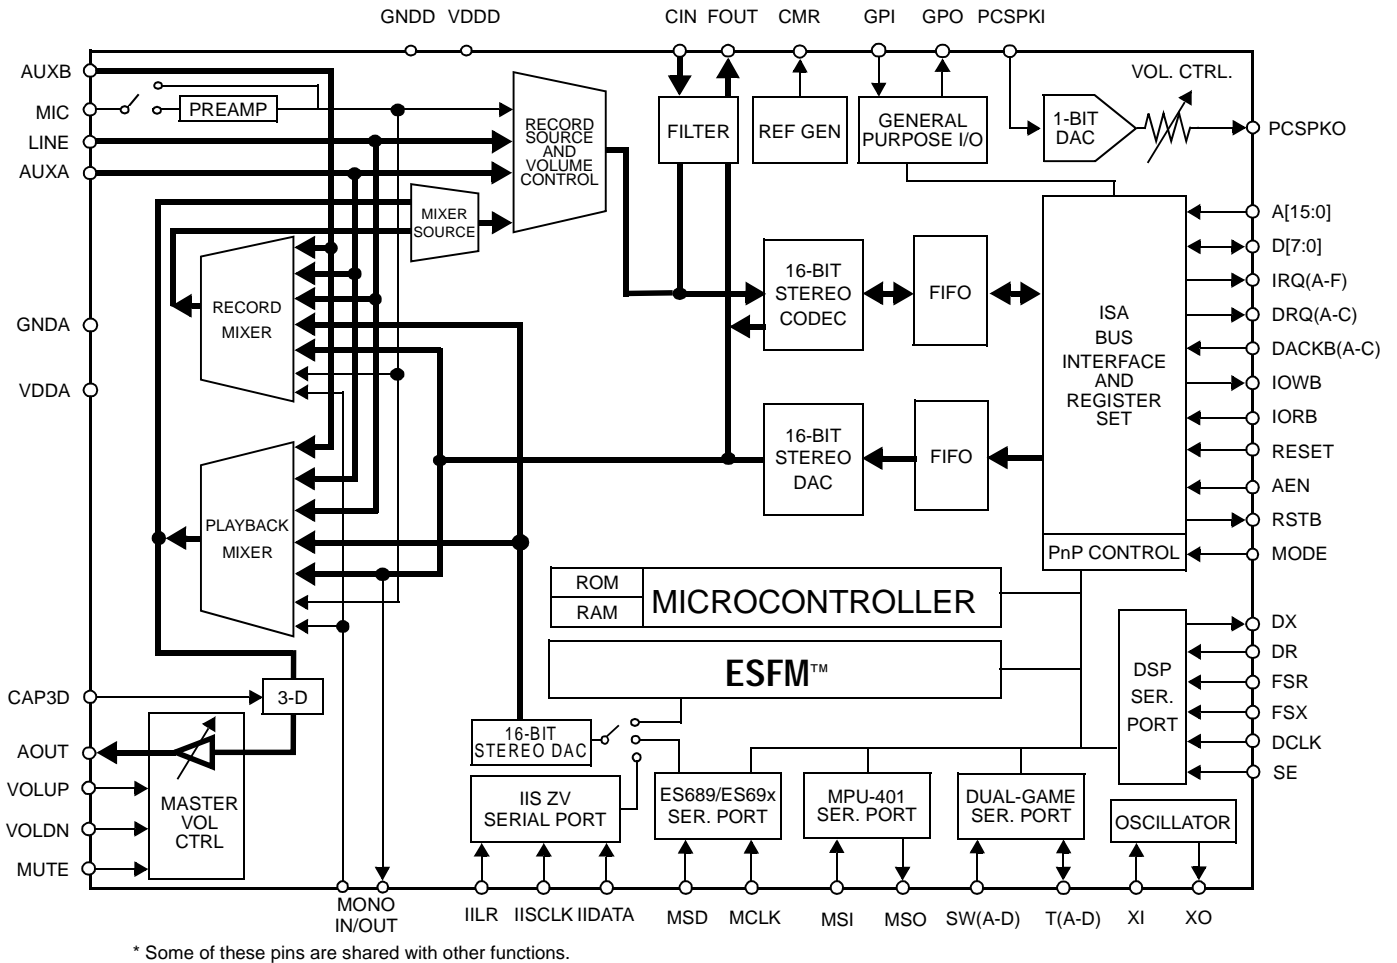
GNDD VDDD CIN FOUT CMR GPI GPO PCSPKI

AUXB

MIC

LINE

AUXA

PREAMP

RECORD SOURCE AND VOLUME CONTROL

FILTER

REF GEN

GENERAL PURPOSE I/O

1-BIT DAC

VOL. CTRL.

PCSPKO

MIXER SOURCE

A[15:0]

D[7:0]

IRQ(A-F)

DRQ(A-C)

DACKB(A-C)

IOWB

IORB

RESET

AEN

RSTB

MODE

GNDA

VDDA

RECORD MIXER

16-BIT STEREO CODEC

FIFO

ISA BUS INTERFACE AND REGISTER SET

16-BIT STEREO DAC

FIFO

PLAYBACK MIXER

PnP CONTROL

ROM

RAM

MICROCONTROLLER

ESFM™

DSP SER. PORT

DX

DR

FSR

FSX

DCLK

SE

CAP3D

3-D

16-BIT STEREO DAC

AOUT

VOLUP

VOLDN

MUTE

MASTER VOL CTRL

IIS ZV SERIAL PORT

ES689/ES69x SER. PORT

MPU-401 SER. PORT

DUAL-GAME SER. PORT

OSCILLATOR

MONO IN/OUT

IILR IISCLK IIDATA MSD MCLK MSI MSO SW(A-D) T(A-D) XI XO

* Some of these pins are shared with other functions.